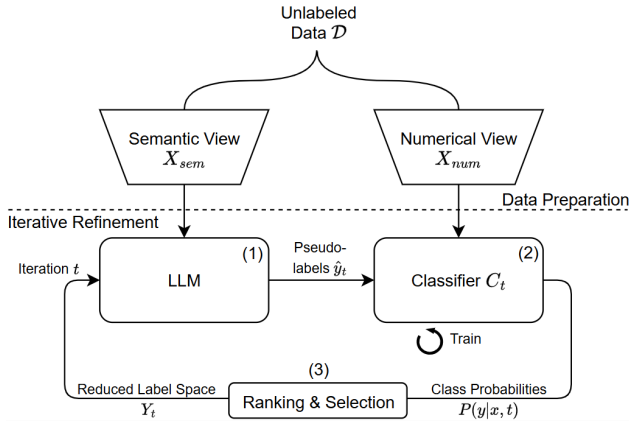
Unlabeled Data $\mathcal{D}$

Semantic View $X_{sem}$

Numerical View $X_{num}$

Data Preparation

Iterative Refinement

(1)

LLM

Iteration $t$

Pseudo-labels $\hat{y}_t$

(2)

Classifier $C_t$

Train

(3)

Reduced Label Space $Y_t$

Ranking & Selection

Class Probabilities $P(y|x,t)$